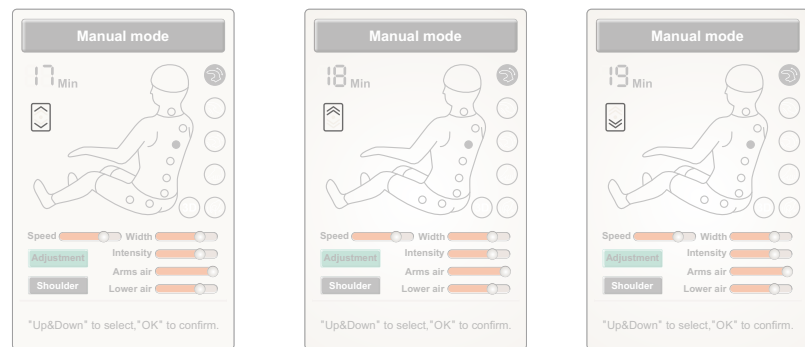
Manual mode

17 Min

Speed Width
Adjustment Intensity
Arms air
Shoulder Lower air

"Up&Down" to select,"OK" to confirm.

Manual mode

18 Min

Speed Width
Adjustment Intensity
Arms air
Shoulder Lower air

"Up&Down" to select,"OK" to confirm.

Manual mode

19 Min

Speed Width
Adjustment Intensity
Arms air
Shoulder Lower air

"Up&Down" to select,"OK" to confirm.